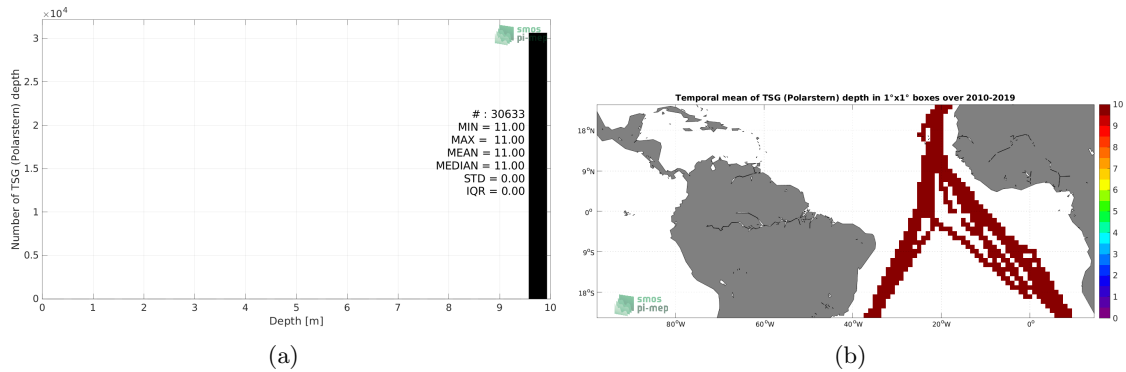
$\times 10^4$

3

2.5

2

1.5

1

0.5

0

Number of TSG (Polarstern) depth

smos pi-mep

# : 30633
MIN = 11.00
MAX = 11.00
MEAN = 11.00
MEDIAN = 11.00
STD = 0.00
IQR = 0.00

0 1 2 3 4 5 6 7 8 9 10

Depth [m]

(a)

Temporal mean of TSG (Polarstern) depth in 1°x1° boxes over 2010-2019

18°N

9°N

0°

9°S

18°S

smos pi-mep

80°W 60°W 40°W 20°W 0°

10 9 8 7 6 5 4 3 2 1 0

(b)